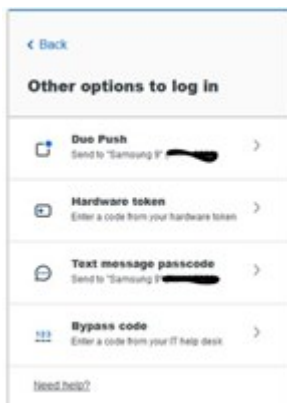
< Back

Other options to log in

Duo Push
Send to "Samsung 9" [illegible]

Hardware token
Enter a code from your hardware token

Text message passcode
Send to "Samsung 9" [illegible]

123
Bypass code
Enter a code from your IT help desk

Need help?